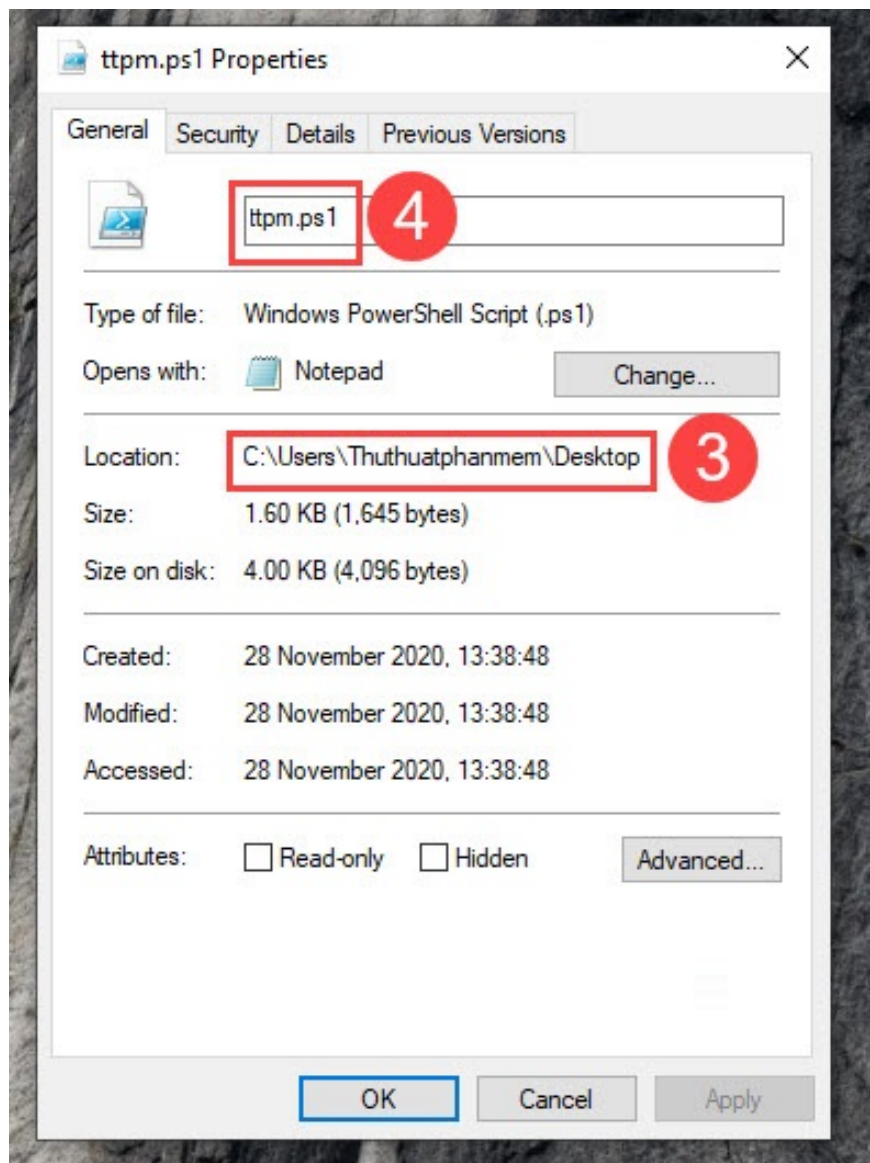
ttpm.ps1 Properties

×

General | Security | Details | Previous Versions

ttpm.ps1

4

Type of file: Windows PowerShell Script (.ps1)

Opens with: Notepad

Change...

Location: C:\Users\Thuthuatphanmem\Desktop

3

Size: 1.60 KB (1,645 bytes)

Size on disk: 4.00 KB (4,096 bytes)

Created: 28 November 2020, 13:38:48

Modified: 28 November 2020, 13:38:48

Accessed: 28 November 2020, 13:38:48

Attributes: Read-only Hidden

Advanced...

OK | Cancel | Apply